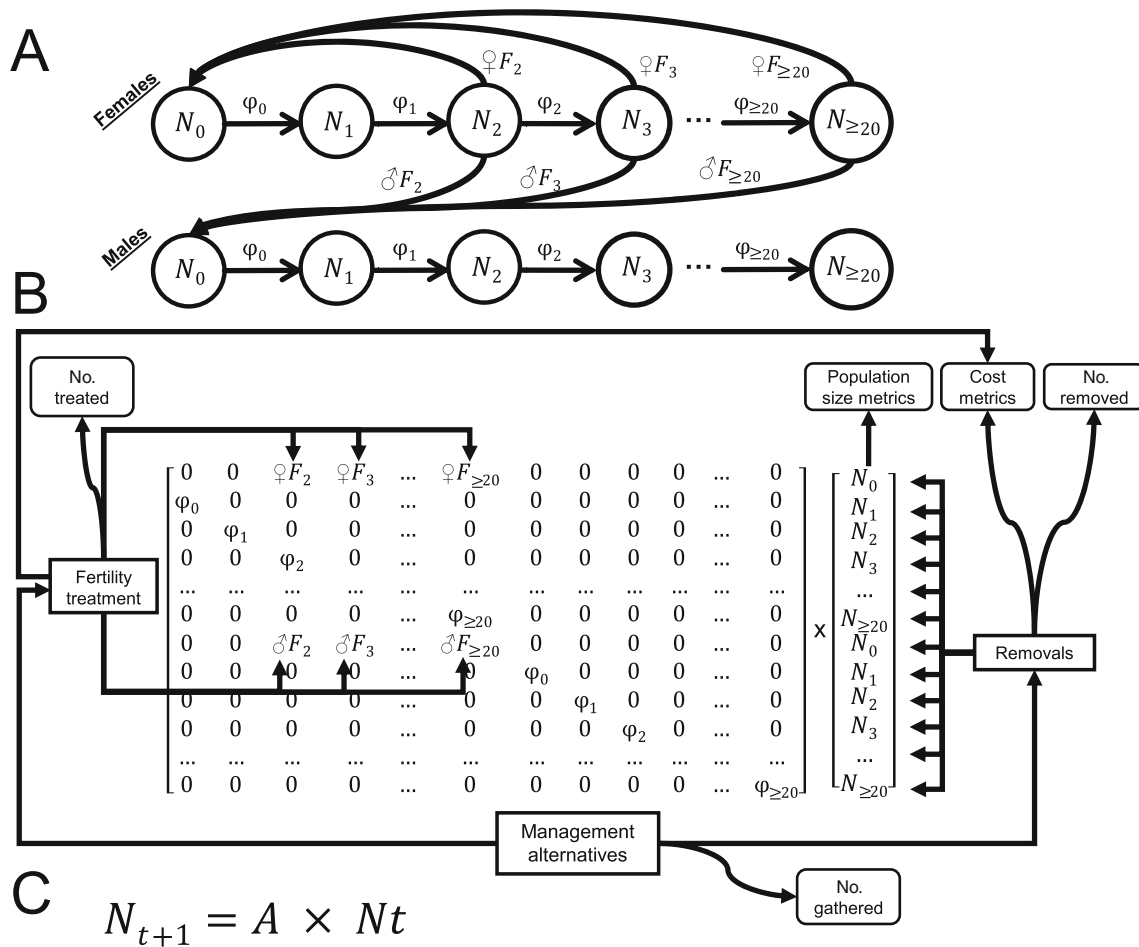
A

Females

$N_0$ $\varphi_0$ $N_1$ $\varphi_1$ $N_2$ $\varphi_2$ $N_3$ ... $\varphi_{\geq 20}$ $N_{\geq 20}$

♀$F_2$ ♀$F_3$ ♀$F_{\geq 20}$

♂$F_2$ ♂$F_3$ ♂$F_{\geq 20}$

Males

$N_0$ $\varphi_0$ $N_1$ $\varphi_1$ $N_2$ $\varphi_2$ $N_3$ ... $\varphi_{\geq 20}$ $N_{\geq 20}$

B

No. treated

Population size metrics

Cost metrics

No. removed

Fertility treatment

$\begin{bmatrix} 0 & 0 & ♀F_2 & ♀F_3 & ... & ♀F_{\geq 20} & 0 & 0 & 0 & 0 & ... & 0 \\ \varphi_0 & 0 & 0 & 0 & ... & 0 & 0 & 0 & 0 & 0 & ... & 0 \\ 0 & \varphi_1 & 0 & 0 & ... & 0 & 0 & 0 & 0 & 0 & ... & 0 \\ 0 & 0 & \varphi_2 & 0 & ... & 0 & 0 & 0 & 0 & 0 & ... & 0 \\ ... & ... & ... & ... & ... & ... & ... & ... & ... & ... & ... & ... \\ 0 & 0 & 0 & 0 & ... & \varphi_{\geq 20} & 0 & 0 & 0 & 0 & ... & 0 \\ 0 & 0 & ♂F_2 & ♂F_3 & ... & ♂F_{\geq 20} & 0 & 0 & 0 & 0 & ... & 0 \\ 0 & 0 & 0 & 0 & ... & 0 & \varphi_0 & 0 & 0 & 0 & ... & 0 \\ 0 & 0 & 0 & 0 & ... & 0 & 0 & \varphi_1 & 0 & 0 & ... & 0 \\ 0 & 0 & 0 & 0 & ... & 0 & 0 & 0 & \varphi_2 & 0 & ... & 0 \\ ... & ... & ... & ... & ... & ... & ... & ... & ... & ... & ... & ... \\ 0 & 0 & 0 & 0 & ... & 0 & 0 & 0 & 0 & 0 & ... & \varphi_{\geq 20} \end{bmatrix} \times \begin{bmatrix} N_0 \\ N_1 \\ N_2 \\ N_3 \\ ... \\ N_{\geq 20} \\ N_0 \\ N_1 \\ N_2 \\ N_3 \\ ... \\ N_{\geq 20} \end{bmatrix}$

Removals

Management alternatives

No. gathered

C $N_{t+1} = A \times Nt$